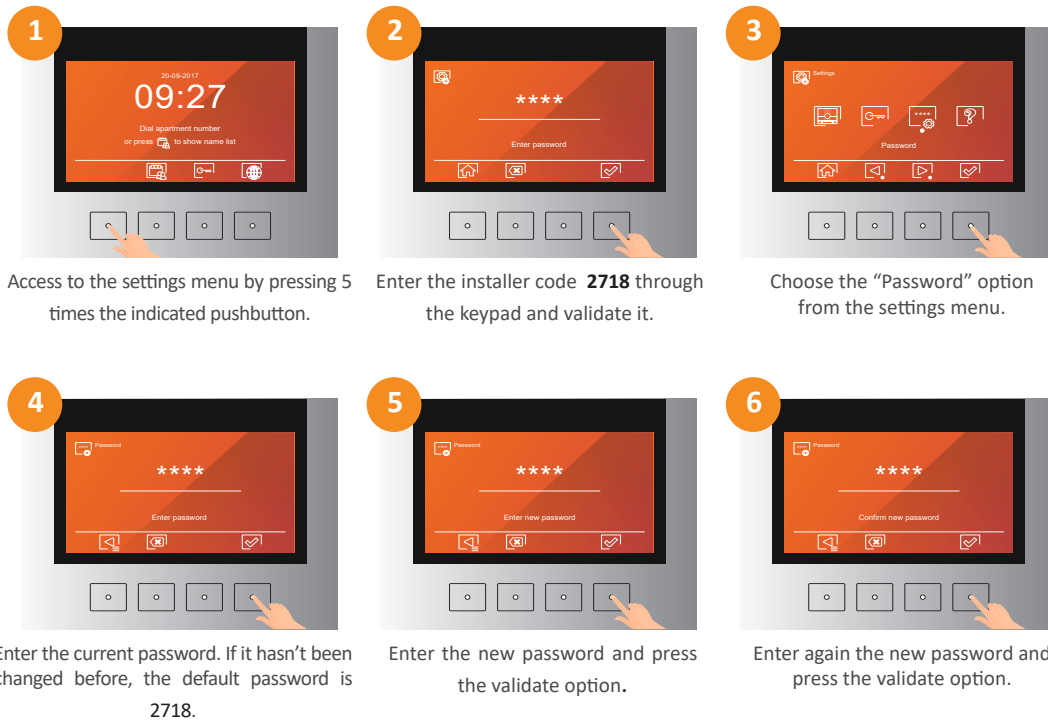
1

20-09-2017
09:27
Dial apartment number
or press to show name list

Access to the settings menu by pressing 5 times the indicated pushbutton.

2

****
Enter password

Enter the installer code **2718** through the keypad and validate it.

3

Settings
Password

Choose the “Password” option from the settings menu.

4

Password
****
Enter password

Enter the current password. If it hasn’t been changed before, the default password is 2718.

5

Password
****
Enter new password

Enter the new password and press the validate option.

6

Password
****
Confirm new password

Enter again the new password and press the validate option.